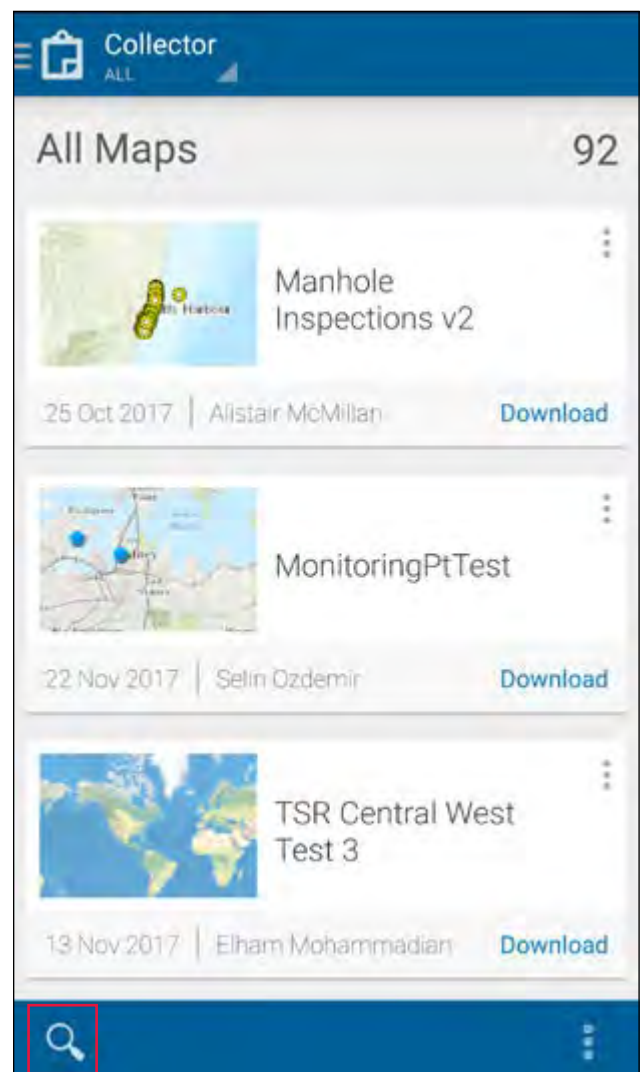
Collector
ALL

All Maps 92

Manhole Inspections v2

25 Oct 2017 | Alistair McMillan Download

MonitoringPtTest

22 Nov 2017 | Selin Ozdemir Download

TSR Central West Test 3

13 Nov 2017 | Elham Mohammadian Download